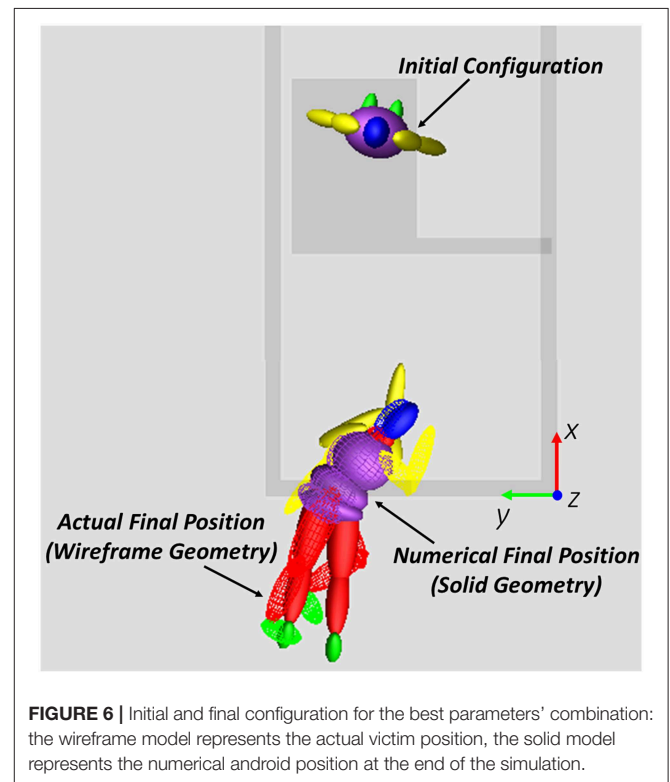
Initial Configuration

x

z

y

Actual Final Position
(Wireframe Geometry)

Numerical Final Position
(Solid Geometry)

**FIGURE 6 |** Initial and final configuration for the best parameters' combination: the wireframe model represents the actual victim position, the solid model represents the numerical android position at the end of the simulation.